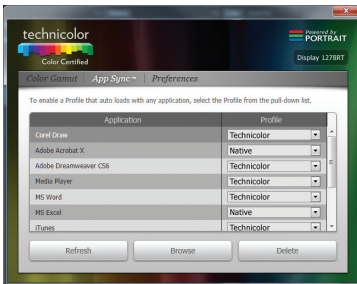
technicolor

Color Certified

Powered by PORTRAIT

Display 1278RT

Color Gamut | App Sync™ | Preferences

To enable a Profile that auto loads with any application, select the Profile from the pull-down list.

| Application | Profile |
|---|---|
| Corel Draw | Technicolor |
| Adobe Acrobat X | Native |
| Adobe Dreamweaver CS6 | Technicolor |
| Media Player | Technicolor |
| MS Word | Technicolor |
| MS Excel | Native |
| iTunes | Technicolor |

Refresh

Browse

Delete